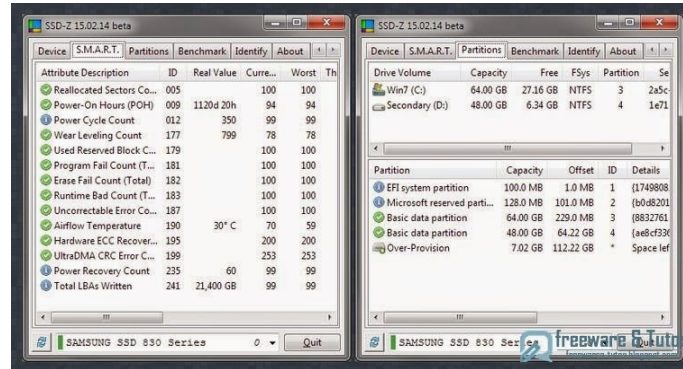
SSD-Z 15.02.14 beta

Device | S.M.A.R.T. | Partitions | Benchmark | Identify | About

| Attribute Description | ID | Real Value | Curre... | Worst | Th |
|---|---|---|---|---|---|
| Reallocated Sectors Co... | 005 | | 100 | 100 | |
| Power-On Hours (POH) | 009 | 1120d 20h | 94 | 94 | |
| Power Cycle Count | 012 | 350 | 99 | 99 | |
| Wear Leveling Count | 177 | 799 | 78 | 78 | |
| Used Reserved Block C... | 179 | | 100 | 100 | |
| Program Fail Count (T... | 181 | | 100 | 100 | |
| Erase Fail Count (Total) | 182 | | 100 | 100 | |
| Runtime Bad Count (T... | 183 | | 100 | 100 | |
| Uncorrectable Error Co... | 187 | | 100 | 100 | |
| Airflow Temperature | 190 | 30° C | 70 | 59 | |
| Hardware ECC Recover... | 195 | | 200 | 200 | |
| UltraDMA CRC Error C... | 199 | | 253 | 253 | |
| Power Recovery Count | 235 | 60 | 99 | 99 | |
| Total LBAs Written | 241 | 21,400 GB | 99 | 99 | |

SAMSUNG SSD 830 Series | 0 | Quit

SSD-Z 15.02.14 beta

Device | S.M.A.R.T. | Partitions | Benchmark | Identify | About

| Drive Volume | Capacity | Free | FSys | Partition | Se |
|---|---|---|---|---|---|
| Win7 (C:) | 64.00 GB | 27.16 GB | NTFS | 3 | 2a5c |
| Secondary (D:) | 48.00 GB | 6.34 GB | NTFS | 4 | 1e71 |

| Partition | Capacity | Offset | ID | Details |
|---|---|---|---|---|
| EFI system partition | 100.0 MB | 1.0 MB | 1 | {1749808 |
| Microsoft reserved parti... | 128.0 MB | 101.0 MB | 2 | {b0d8201 |
| Basic data partition | 64.00 GB | 229.0 MB | 3 | {8832761 |
| Basic data partition | 48.00 GB | 64.22 GB | 4 | {ae8cf33 |
| Over-Provision | 7.02 GB | 112.22 GB | * | Space lef |

SAMSUNG SSD 830 Series | Quit

freeware & Tuto